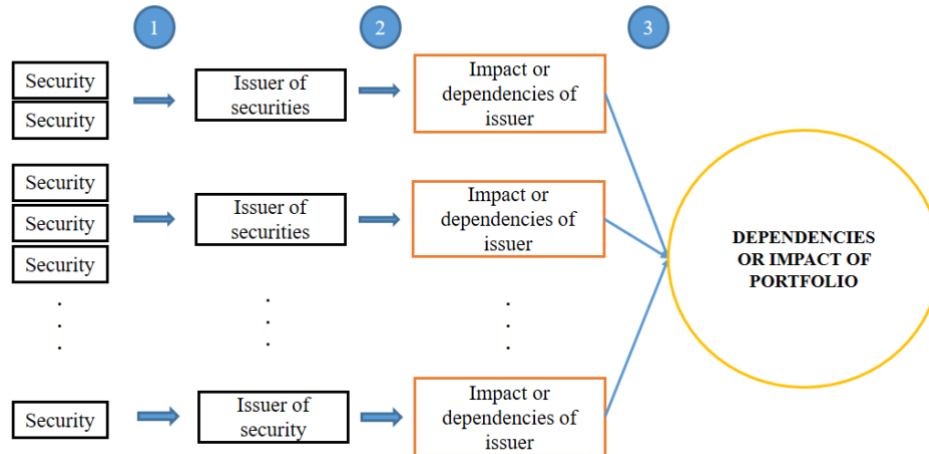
1
2
3

Security
Security

Issuer of securities

Impact or dependencies of issuer

Security
Security
Security

Issuer of securities

Impact or dependencies of issuer

Security

Issuer of security

Impact or dependencies of issuer

DEPENDENCIES OR IMPACT OF PORTFOLIO